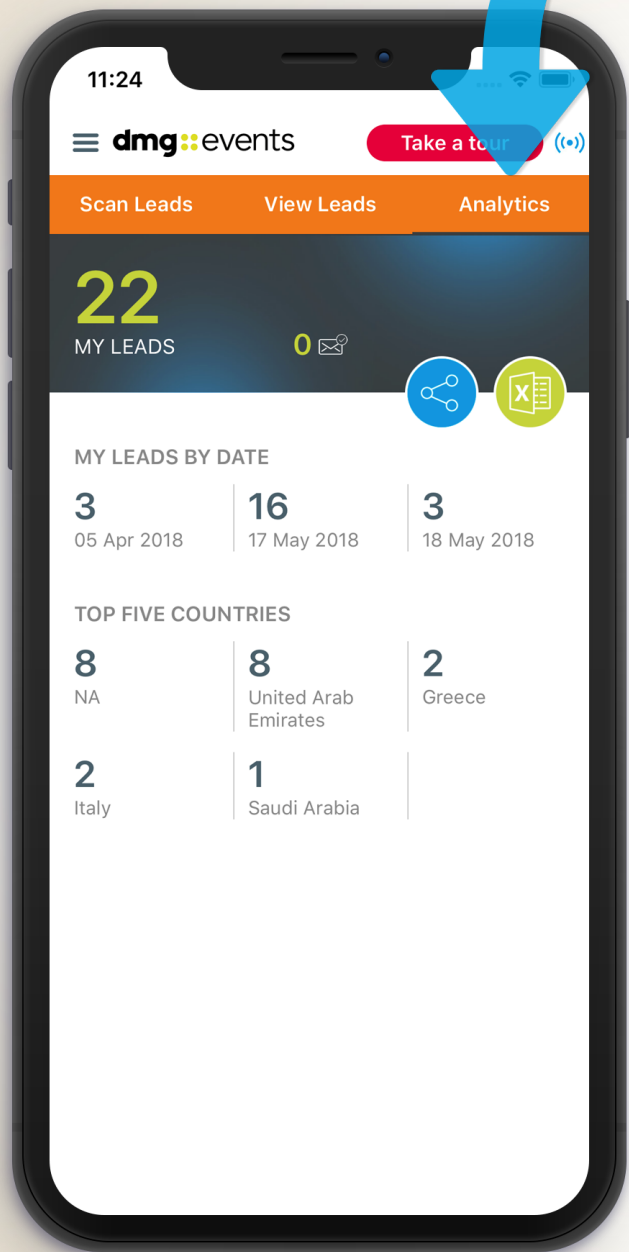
11:24

dmg events

Take a tour

Scan Leads
View Leads
Analytics

22
MY LEADS

0

X

MY LEADS BY DATE

3
05 Apr 2018

16
17 May 2018

3
18 May 2018

TOP FIVE COUNTRIES

8
NA

8
United Arab Emirates

2
Greece

2
Italy

1
Saudi Arabia